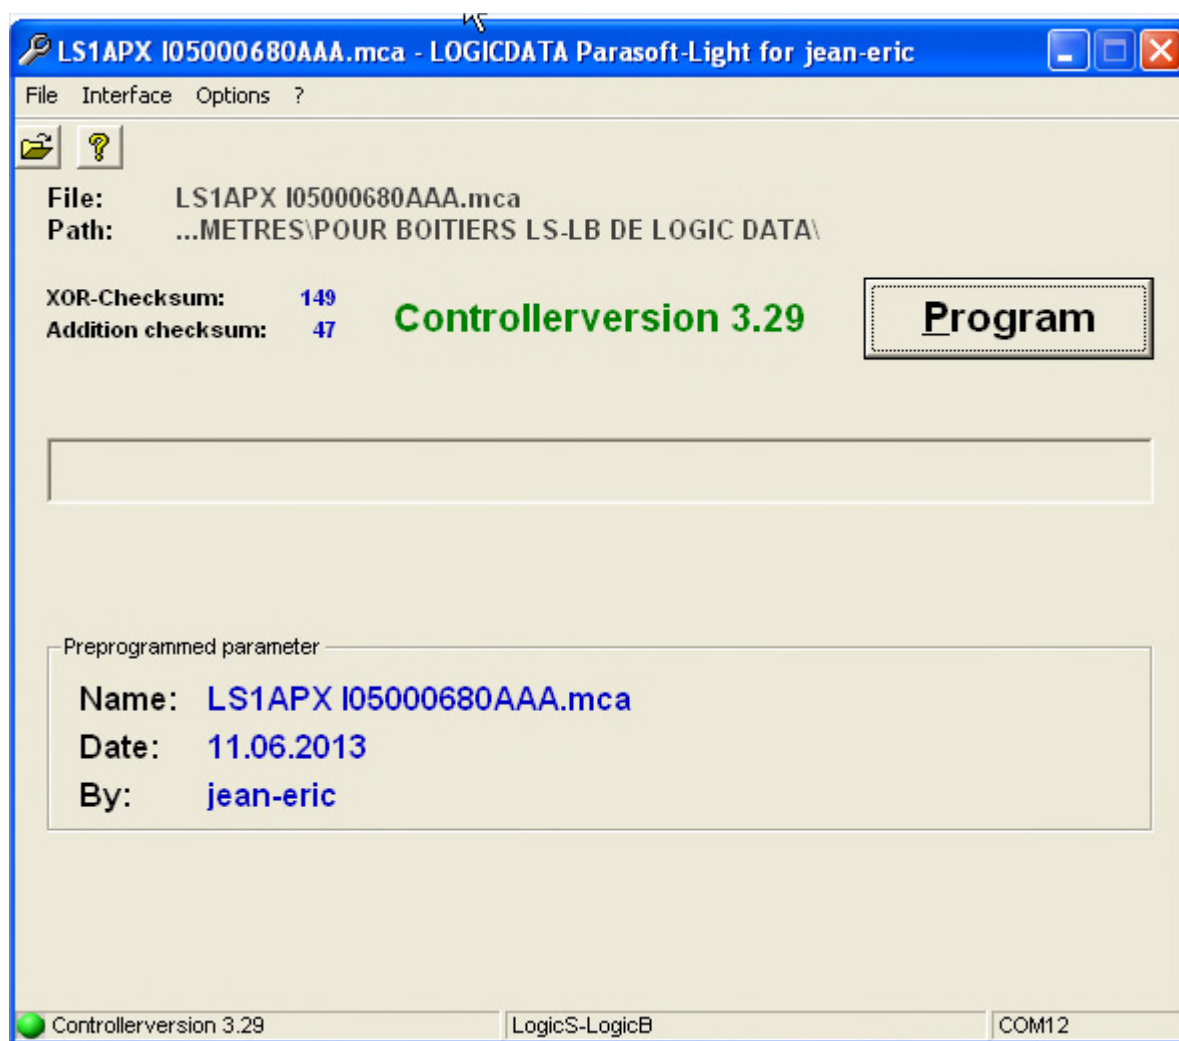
LS1APX I05000680AAA.mca - LOGICDATA Parasoft-Light for jean-eric

File Interface Options ?

File: LS1APX I05000680AAA.mca
Path: ...METRES\POUR BOITIERS LS-LB DE LOGIC DATA\

XOR-Checksum: 149
Addition checksum: 47

Controllerversion 3.29

Program

Preprogrammed parameter

Name: LS1APX I05000680AAA.mca
Date: 11.06.2013
By: jean-eric

Controllerversion 3.29 | LogicS-LogicB | COM12